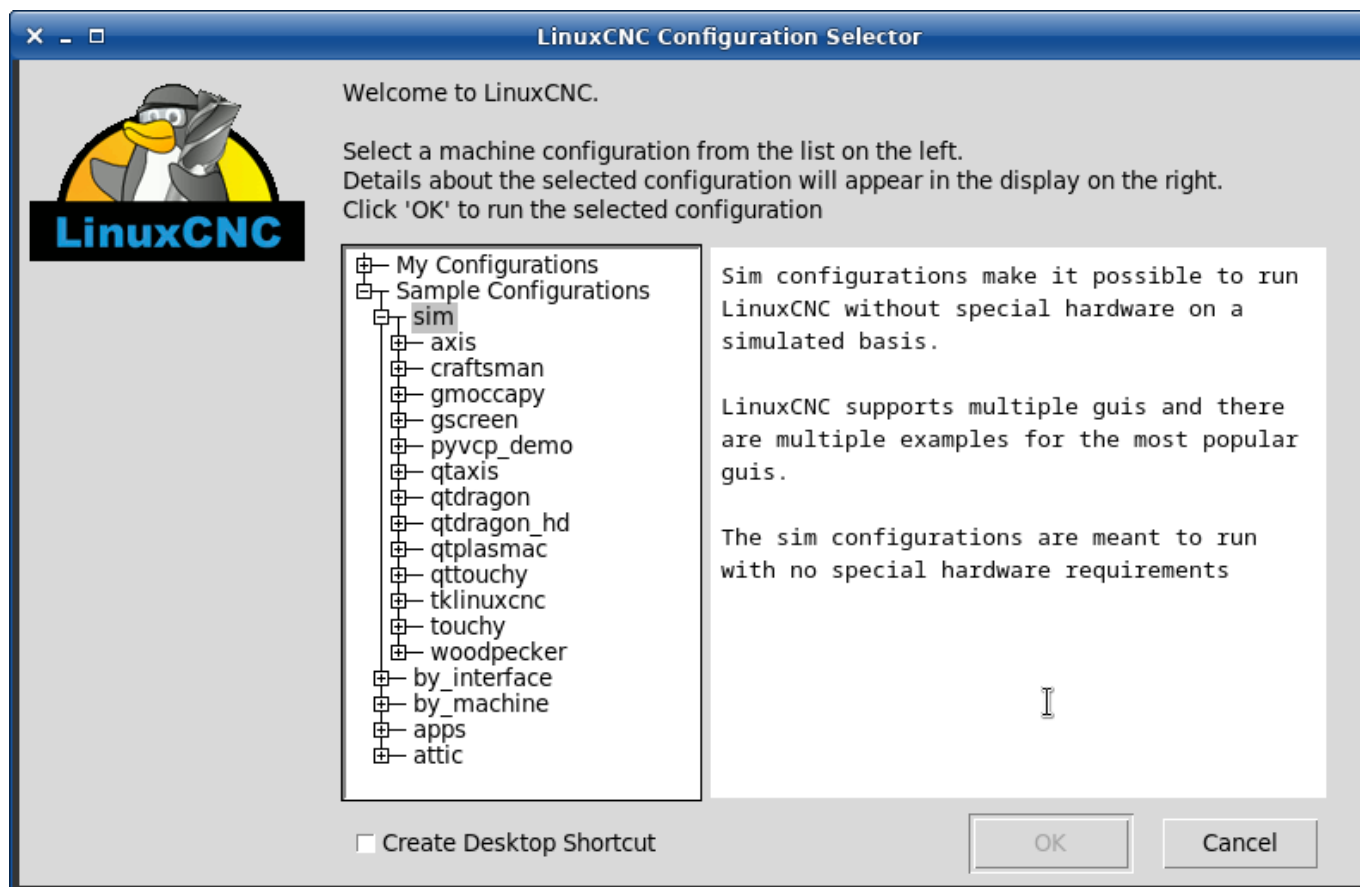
LinuxCNC Configuration Selector

LinuxCNC

Welcome to LinuxCNC.

Select a machine configuration from the list on the left.
Details about the selected configuration will appear in the display on the right.
Click 'OK' to run the selected configuration

My Configurations
Sample Configurations
sim
axis
craftsman
gmoccapy
gscreen
pyvcp_demo
qtaxis
qtdragon
qtdragon_hd
qtplasmac
qttouchy
tklinuxcnc
touchy
woodpecker
by_interface
by_machine
apps
attic

Sim configurations make it possible to run LinuxCNC without special hardware on a simulated basis.

LinuxCNC supports multiple guis and there are multiple examples for the most popular guis.

The sim configurations are meant to run with no special hardware requirements

Create Desktop Shortcut

OK

Cancel